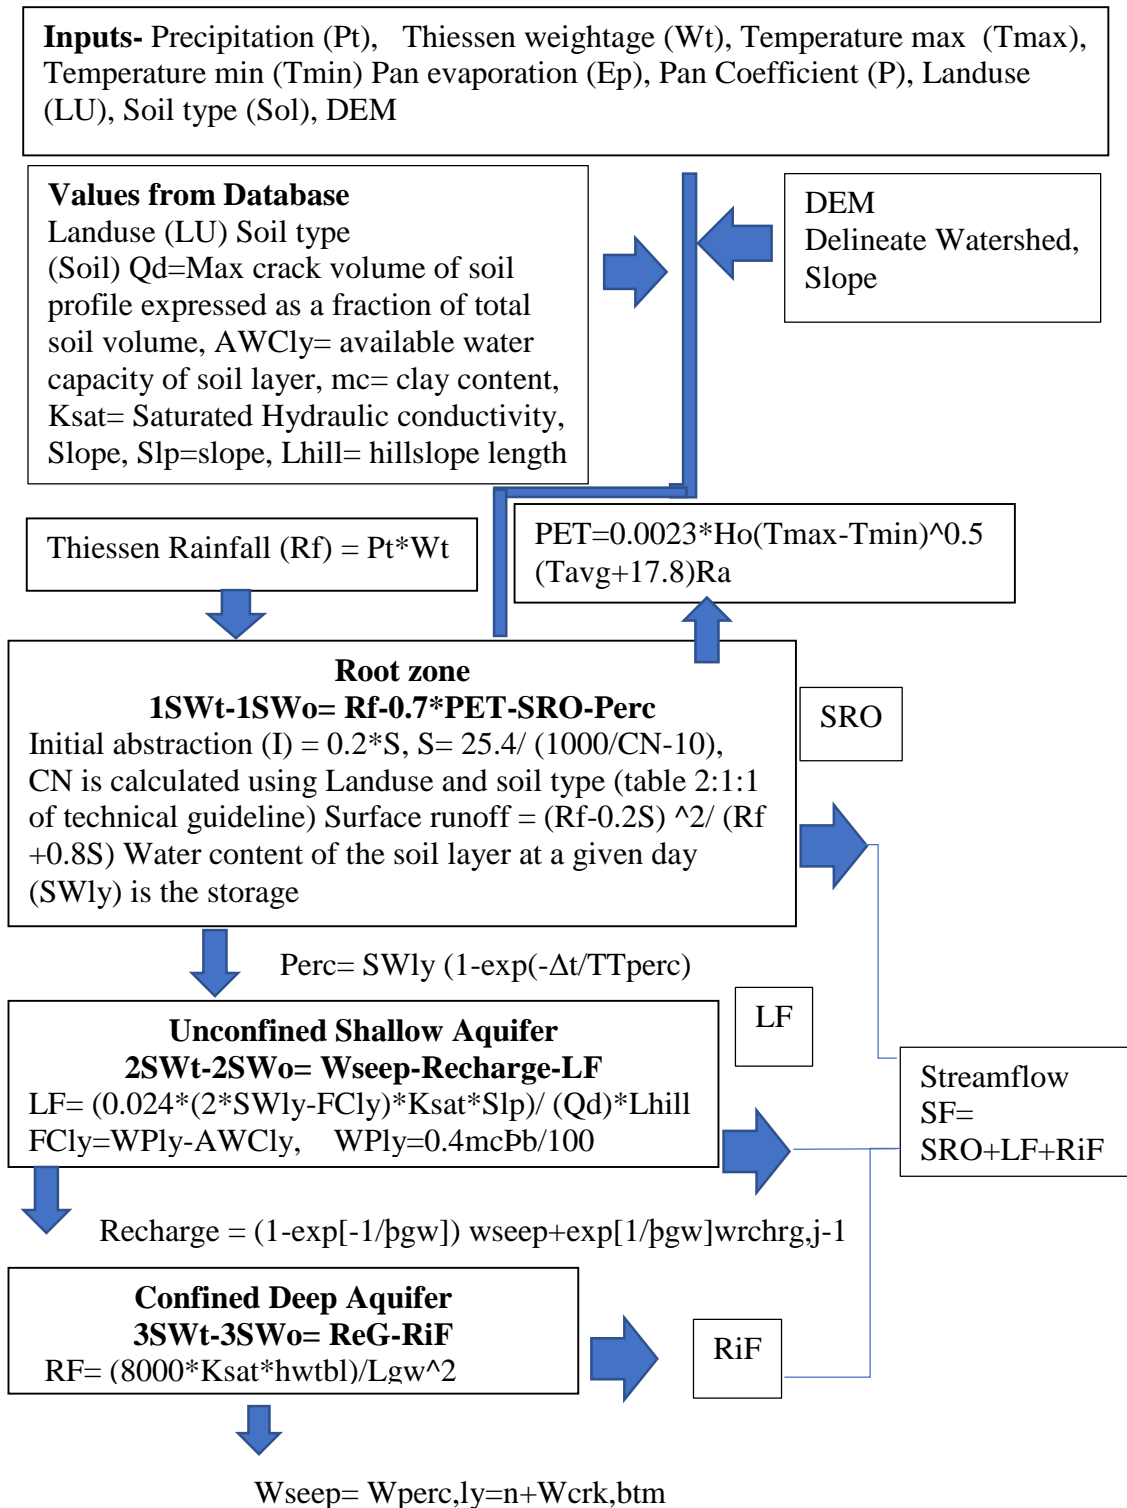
**Inputs-** Precipitation (Pt), Thiessen weightage (Wt), Temperature max (Tmax), Temperature min (Tmin) Pan evaporation (Ep), Pan Coefficient (P), Landuse (LU), Soil type (Sol), DEM

**Values from Database**
Landuse (LU) Soil type (Soil) Qd=Max crack volume of soil profile expressed as a fraction of total soil volume, AWCly= available water capacity of soil layer, mc= clay content, Ksat= Saturated Hydraulic conductivity, Slope, Slp=slope, Lhill= hillslope length

DEM
Delineate Watershed, Slope

Thiessen Rainfall (Rf) = Pt*Wt

PET=0.0023*Ho(Tmax-Tmin)^0.5 (Tavg+17.8)Ra

**Root zone**
**1SWt-1SWo= Rf-0.7*PET-SRO-Perc**
Initial abstraction (I) = 0.2*S, S= 25.4/ (1000/CN-10), CN is calculated using Landuse and soil type (table 2:1:1 of technical guideline) Surface runoff = (Rf-0.2S) ^2/ (Rf +0.8S) Water content of the soil layer at a given day (SWly) is the storage

SRO

Perc= SWly (1-exp(-Δt/TTperc)

**Unconfined Shallow Aquifer**
**2SWt-2SWo= Wseep-Recharge-LF**
LF= (0.024*(2*SWly-FCly)*Ksat*Slp)/ (Qd)*Lhill
FCly=WPly-AWCly, WPly=0.4mcÞb/100

LF

Streamflow
SF=
SRO+LF+RiF

Recharge = (1-exp[-1/þgw]) wseep+exp[1/þgw]wrchrg,j-1

**Confined Deep Aquifer**
**3SWt-3SWo= ReG-RiF**
RF= (8000*Ksat*hwtbl)/Lgw^2

RiF

Wseep= Wperc,ly=n+Wcrk,btm